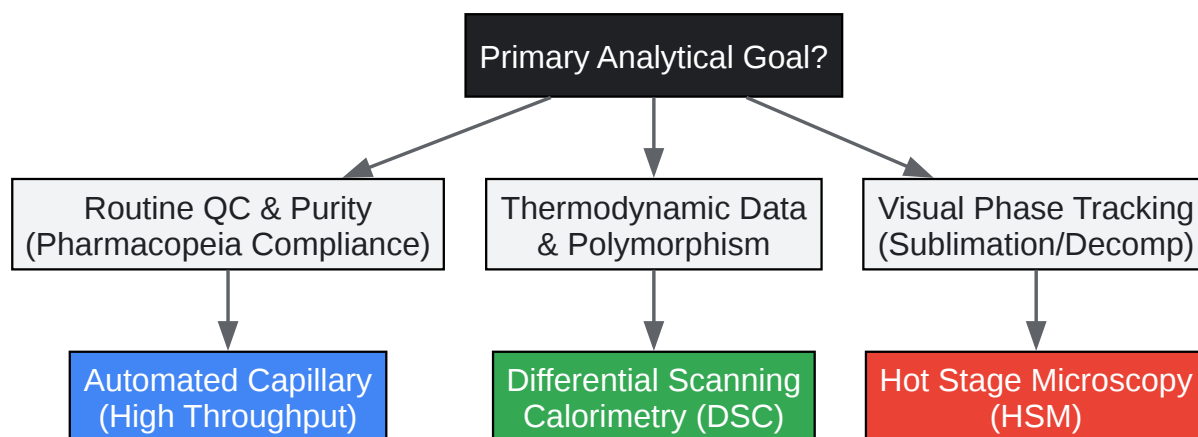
Primary Analytical Goal?

Routine QC & Purity (Pharmacopeia Compliance)

Thermodynamic Data & Polymorphism

Visual Phase Tracking (Sublimation/Decomp)

Automated Capillary (High Throughput)

Differential Scanning Calorimetry (DSC)

Hot Stage Microscopy (HSM)